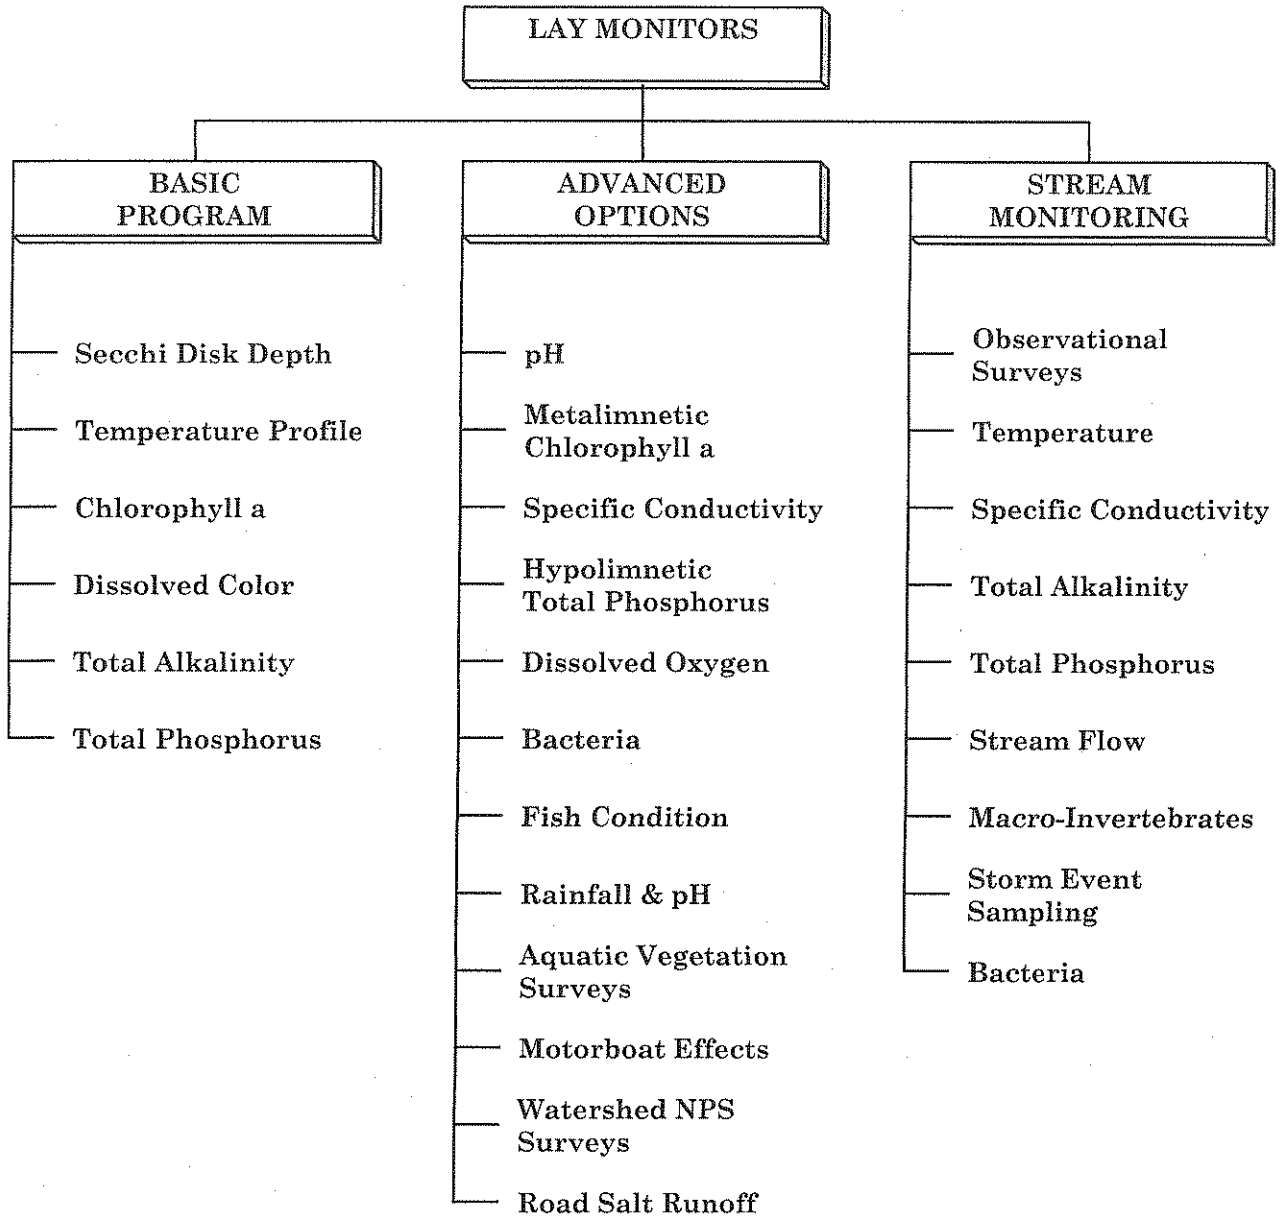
LAY MONITORS

BASIC PROGRAM

Secchi Disk Depth

Temperature Profile

Chlorophyll a

Dissolved Color

Total Alkalinity

Total Phosphorus

ADVANCED OPTIONS

pH

Metalimnetic Chlorophyll a

Specific Conductivity

Hypolimnetic Total Phosphorus

Dissolved Oxygen

Bacteria

Fish Condition

Rainfall & pH

Aquatic Vegetation Surveys

Motorboat Effects

Watershed NPS Surveys

Road Salt Runoff

STREAM MONITORING

Observational Surveys

Temperature

Specific Conductivity

Total Alkalinity

Total Phosphorus

Stream Flow

Macro-Invertebrates

Storm Event Sampling

Bacteria